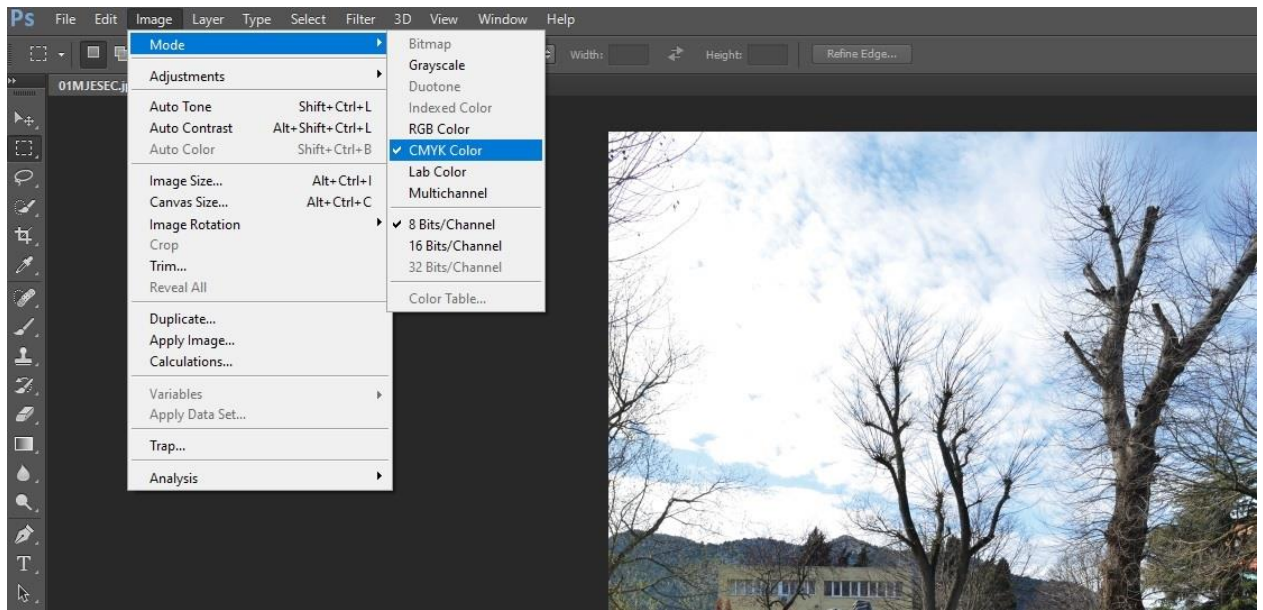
Ps File Edit Image Layer Type Select Filter 3D View Window Help

Width: Height: Refine Edge...

01MJESEC.j

Mode
Adjustments
Auto Tone Shift+Ctrl+L
Auto Contrast Alt+Shift+Ctrl+L
Auto Color Shift+Ctrl+B
Image Size... Alt+Ctrl+I
Canvas Size... Alt+Ctrl+C
Image Rotation
Crop
Trim...
Reveal All
Duplicate...
Apply Image...
Calculations...
Variables
Apply Data Set...
Trap...
Analysis

Bitmap
Grayscale
Duotone
Indexed Color
RGB Color
✓ CMYK Color
Lab Color
Multichannel
✓ 8 Bits/Channel
16 Bits/Channel
32 Bits/Channel
Color Table...

T